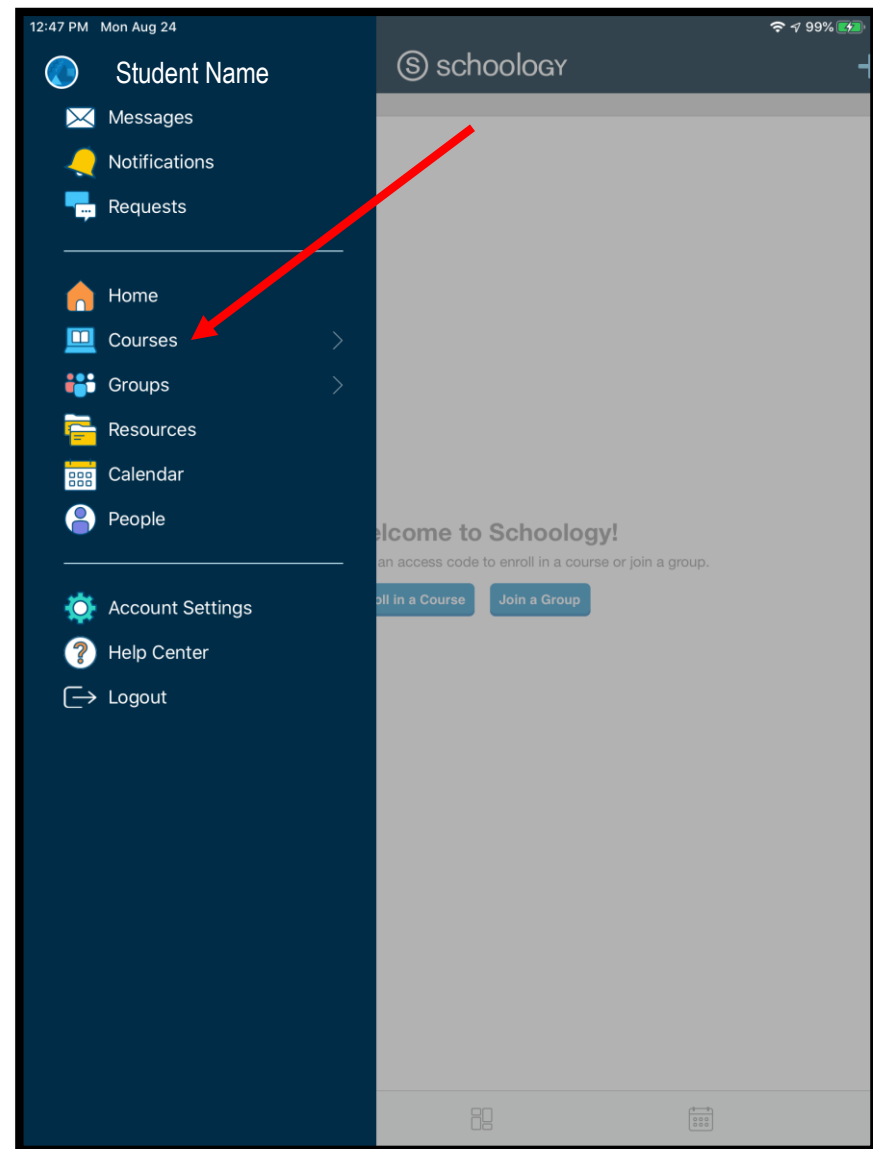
12:47 PM Mon Aug 24

99%

Student Name

schoology

Messages

Notifications

Requests

Home

Courses

Groups

Resources

Calendar

People

Account Settings

Help Center

Logout

elcome to Schoology!

an access code to enroll in a course or join a group.

oll in a Course

Join a Group